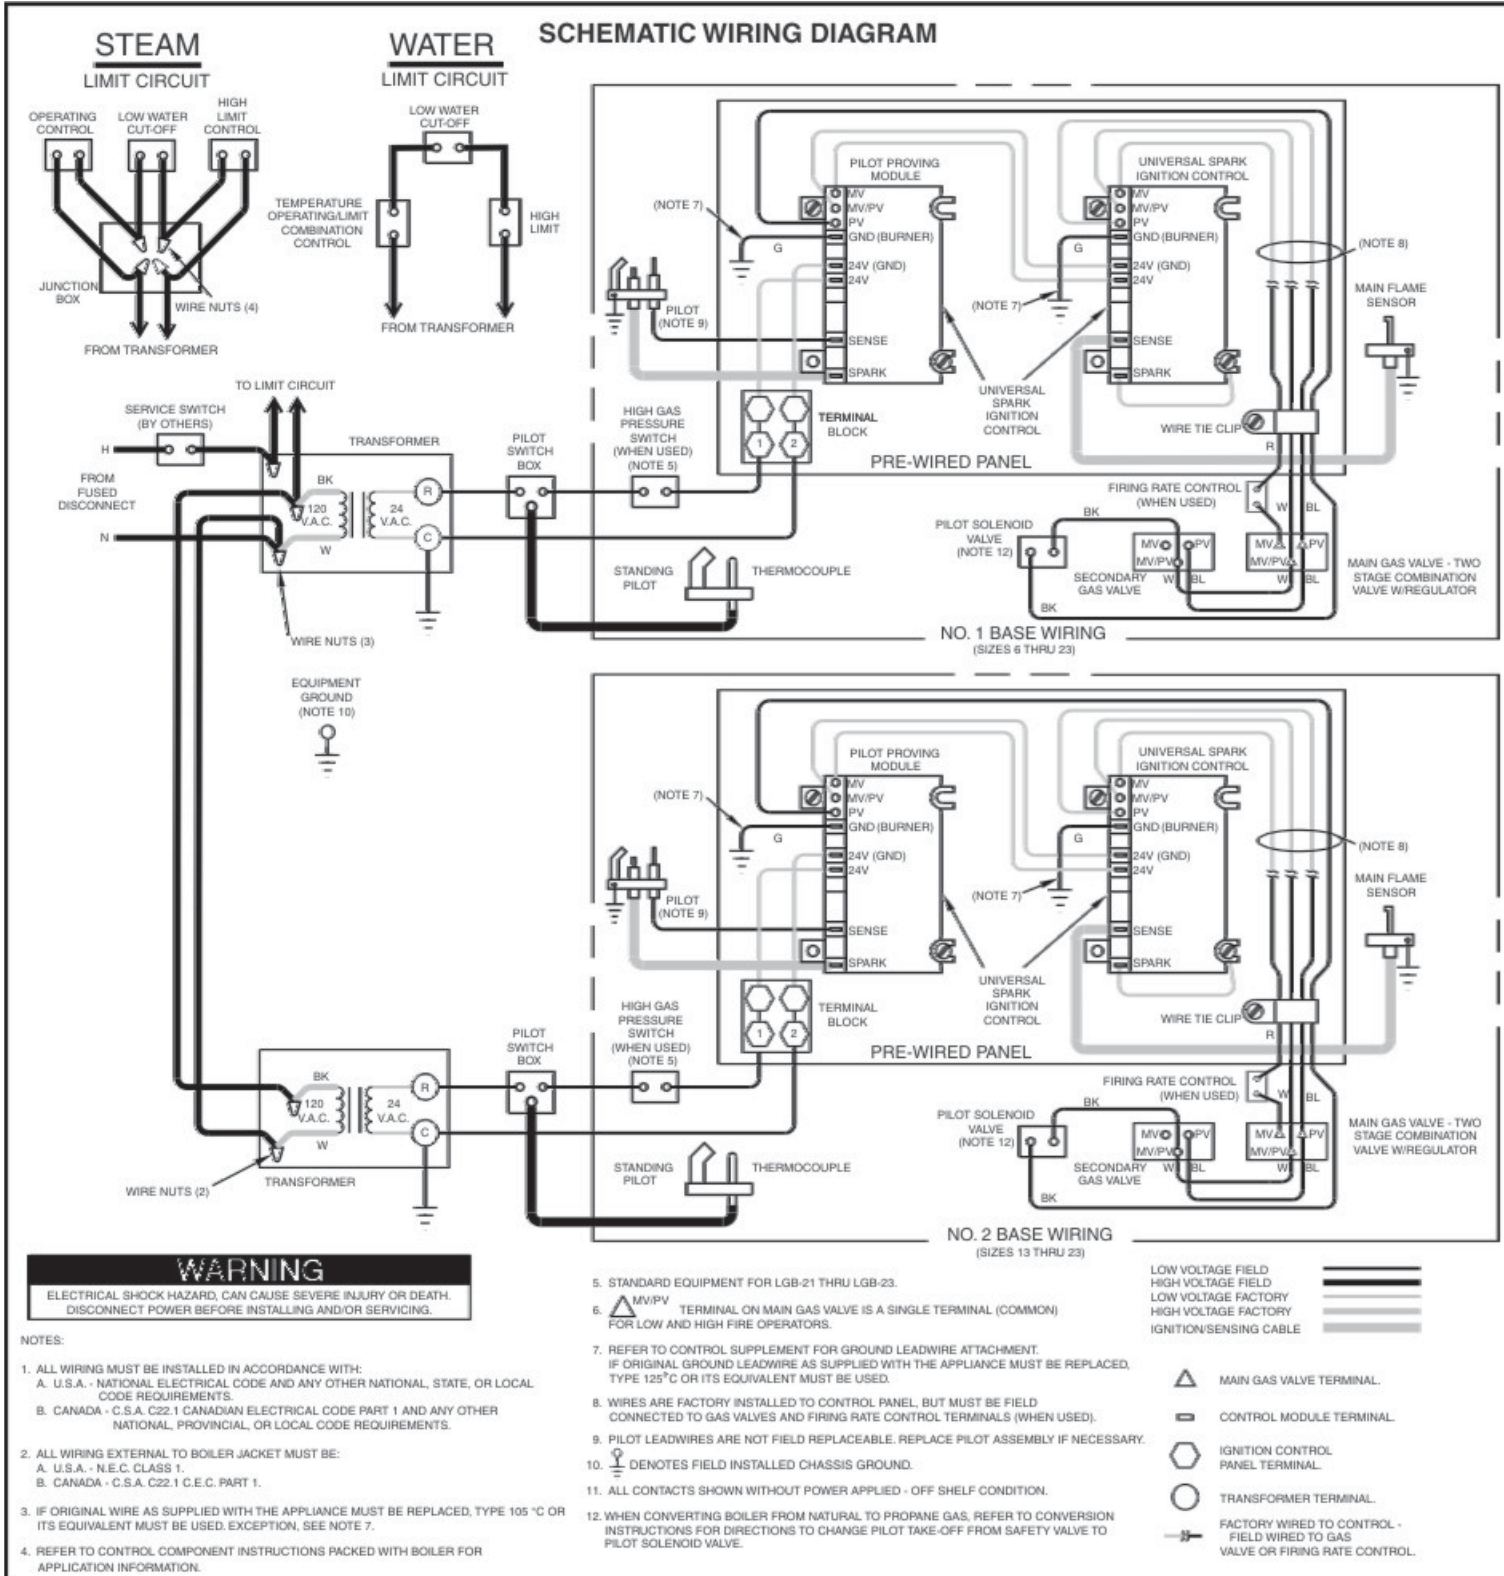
SCHEMATIC WIRING DIAGRAM

STEAM
LIMIT CIRCUIT

OPERATING CONTROL
LOW WATER CUT-OFF
HIGH LIMIT CONTROL
JUNCTION BOX
WIRE NUTS (4)
FROM TRANSFORMER

WATER
LIMIT CIRCUIT

LOW WATER CUT-OFF
TEMPERATURE OPERATING/LIMIT COMBINATION CONTROL
HIGH LIMIT
FROM TRANSFORMER

TO LIMIT CIRCUIT
SERVICE SWITCH (BY OTHERS)
H
FROM FUSED DISCONNECT
N
TRANSFORMER
BK
120 V.A.C.
24 V.A.C.
W
R
C
WIRE NUTS (3)
PILOT SWITCH BOX
HIGH GAS PRESSURE SWITCH (WHEN USED) (NOTE 5)
STANDING PILOT
THERMOCOUPLE

PILOT PROVING MODULE
(NOTE 7)
G
MV
MV/PV
PV
GND (BURNER)
24V (GND)
24V
SENSE
SPARK
PILOT (NOTE 9)
TERMINAL BLOCK
1
2
UNIVERSAL SPARK IGNITION CONTROL
MV
MV/PV
PV
GND (BURNER)
24V (GND)
24V
SENSE
SPARK
(NOTE 7)
(NOTE 8)
MAIN FLAME SENSOR
UNIVERSAL SPARK IGNITION CONTROL
WIRE TIE CLIP
R
PRE-WIRED PANEL
FIRING RATE CONTROL (WHEN USED)
BK
W
BL
PILOT SOLENOID VALVE (NOTE 12)
MV
MV/PV
PV
SECONDARY GAS VALVE
W
BL
MV
MV/PV
PV
MAIN GAS VALVE - TWO STAGE COMBINATION VALVE W/REGULATOR
BK
NO. 1 BASE WIRING
(SIZES 6 THRU 23)

EQUIPMENT GROUND (NOTE 10)

PILOT PROVING MODULE
(NOTE 7)
G
MV
MV/PV
PV
GND (BURNER)
24V (GND)
24V
SENSE
SPARK
PILOT (NOTE 9)
TERMINAL BLOCK
1
2
UNIVERSAL SPARK IGNITION CONTROL
MV
MV/PV
PV
GND (BURNER)
24V (GND)
24V
SENSE
SPARK
(NOTE 7)
(NOTE 8)
MAIN FLAME SENSOR
UNIVERSAL SPARK IGNITION CONTROL
WIRE TIE CLIP
R
PRE-WIRED PANEL
FIRING RATE CONTROL (WHEN USED)
BK
W
BL
PILOT SOLENOID VALVE (NOTE 12)
MV
MV/PV
PV
SECONDARY GAS VALVE
W
BL
MV
MV/PV
PV
MAIN GAS VALVE - TWO STAGE COMBINATION VALVE W/REGULATOR
BK
NO. 2 BASE WIRING
(SIZES 13 THRU 23)

PILOT SWITCH BOX
HIGH GAS PRESSURE SWITCH (WHEN USED) (NOTE 5)
BK
120 V.A.C.
24 V.A.C.
W
R
C
WIRE NUTS (2)
TRANSFORMER
STANDING PILOT
THERMOCOUPLE

WARNING
ELECTRICAL SHOCK HAZARD, CAN CAUSE SEVERE INJURY OR DEATH. DISCONNECT POWER BEFORE INSTALLING AND/OR SERVICING.

NOTES:

1. ALL WIRING MUST BE INSTALLED IN ACCORDANCE WITH:
A. U.S.A. - NATIONAL ELECTRICAL CODE AND ANY OTHER NATIONAL, STATE, OR LOCAL CODE REQUIREMENTS.
B. CANADA - C.S.A. C22.1 CANADIAN ELECTRICAL CODE PART 1 AND ANY OTHER NATIONAL, PROVINCIAL, OR LOCAL CODE REQUIREMENTS.

2. ALL WIRING EXTERNAL TO BOILER JACKET MUST BE:
A. U.S.A. - N.E.C. CLASS 1.
B. CANADA - C.S.A. C22.1 C.E.C. PART 1.

3. IF ORIGINAL WIRE AS SUPPLIED WITH THE APPLIANCE MUST BE REPLACED, TYPE 105 °C OR ITS EQUIVALENT MUST BE USED. EXCEPTION, SEE NOTE 7.

4. REFER TO CONTROL COMPONENT INSTRUCTIONS PACKED WITH BOILER FOR APPLICATION INFORMATION.

5. STANDARD EQUIPMENT FOR LGB-21 THRU LGB-23.

6. MV/PV TERMINAL ON MAIN GAS VALVE IS A SINGLE TERMINAL (COMMON) FOR LOW AND HIGH FIRE OPERATORS.

7. REFER TO CONTROL SUPPLEMENT FOR GROUND LEADWIRE ATTACHMENT. IF ORIGINAL GROUND LEADWIRE AS SUPPLIED WITH THE APPLIANCE MUST BE REPLACED, TYPE 125°C OR ITS EQUIVALENT MUST BE USED.

8. WIRES ARE FACTORY INSTALLED TO CONTROL PANEL, BUT MUST BE FIELD CONNECTED TO GAS VALVES AND FIRING RATE CONTROL TERMINALS (WHEN USED).

9. PILOT LEADWIRES ARE NOT FIELD REPLACEABLE. REPLACE PILOT ASSEMBLY IF NECESSARY.

10. DENOTES FIELD INSTALLED CHASSIS GROUND.

11. ALL CONTACTS SHOWN WITHOUT POWER APPLIED - OFF SHELF CONDITION.

12. WHEN CONVERTING BOILER FROM NATURAL TO PROPANE GAS, REFER TO CONVERSION INSTRUCTIONS FOR DIRECTIONS TO CHANGE PILOT TAKE-OFF FROM SAFETY VALVE TO PILOT SOLENOID VALVE.

LOW VOLTAGE FIELD
HIGH VOLTAGE FIELD
LOW VOLTAGE FACTORY
HIGH VOLTAGE FACTORY
IGNITION/SENSING CABLE

MAIN GAS VALVE TERMINAL.
CONTROL MODULE TERMINAL.
IGNITION CONTROL PANEL TERMINAL.
TRANSFORMER TERMINAL.
FACTORY WIRED TO CONTROL - FIELD WIRED TO GAS VALVE OR FIRING RATE CONTROL.